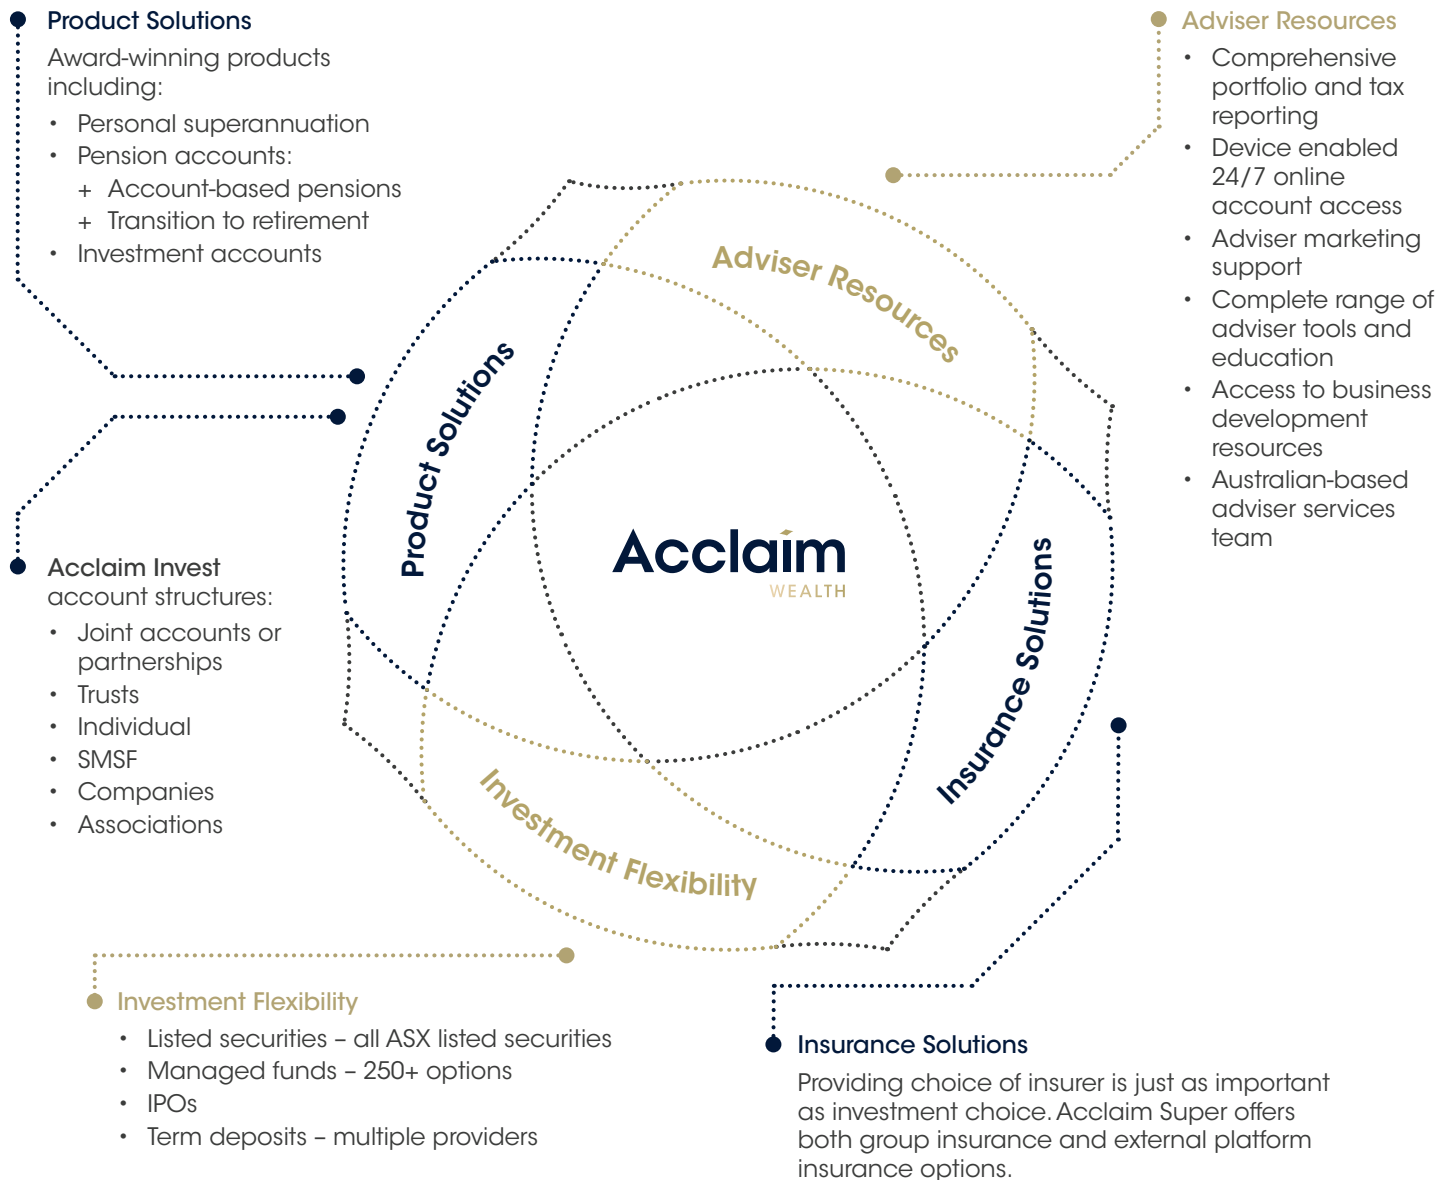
Product Solutions

Award-winning products including:

- Personal superannuation
- Pension accounts:
  + Account-based pensions
  + Transition to retirement
- Investment accounts

Adviser Resources

- Comprehensive portfolio and tax reporting
- Device enabled 24/7 online account access
- Adviser marketing support
- Complete range of adviser tools and education
- Access to business development resources
- Australian-based adviser services team

Adviser Resources

Product Solutions

Acclaim
WEALTH

Insurance Solutions

Investment Flexibility

Acclaim Invest account structures:

- Joint accounts or partnerships
- Trusts
- Individual
- SMSF
- Companies
- Associations

Investment Flexibility

- Listed securities – all ASX listed securities
- Managed funds – 250+ options
- IPOs
- Term deposits – multiple providers

Insurance Solutions

Providing choice of insurer is just as important as investment choice. Acclaim Super offers both group insurance and external platform insurance options.